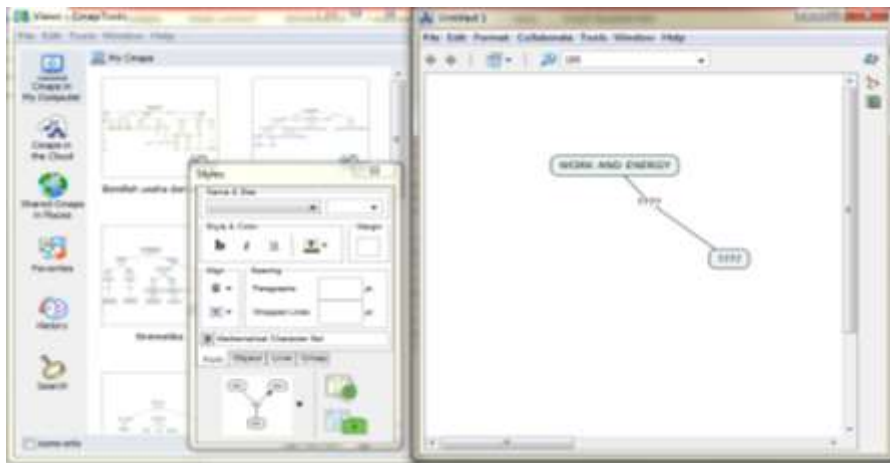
Views - CmapTools
File Edit Tools Window Help
My Cmaps
Cmaps in My Computer
Cmaps in the Cloud
Shared Cmaps in Places
Favorites
History
Search
Bondfish usaha dan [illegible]
Styles
Name & Size
Style & Color
Margin
Align
Spacing
Paragraphs
Wrapped Lines
Mathematical Character Set
Font
Object
Line
Cmap
Untitled 1
File Edit Format Collaborate Tools Window Help
100
WORK AND ENERGY
????
????